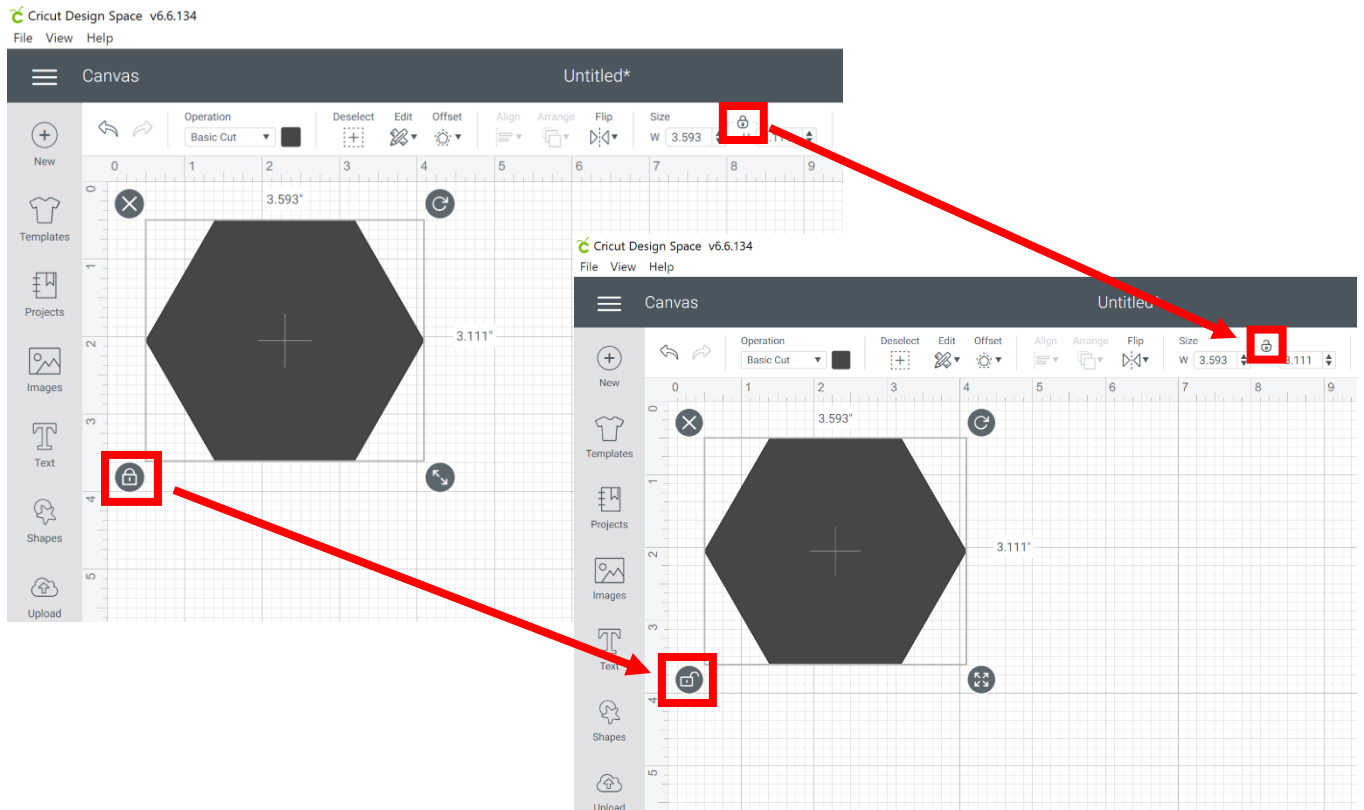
Cricut Design Space v6.6.134
File View Help

Canvas

Untitled*

Operation
Basic Cut

Deselect

Edit

Offset

Align

Arrange

Flip

Size
W 3.593

New

Templates

Projects

Images

Text

Shapes

Upload

0 1 2 3 4 5 6 7 8 9

0 1 2 3 4 5

3.593"

3.111"

Cricut Design Space v6.6.134
File View Help

Canvas

Untitled*

Operation
Basic Cut

Deselect

Edit

Offset

Align

Arrange

Flip

Size
W 3.593 3.111

New

Templates

Projects

Images

Text

Shapes

Upload

0 1 2 3 4 5 6 7 8 9

0 1 2 3 4 5

3.593"

3.111"